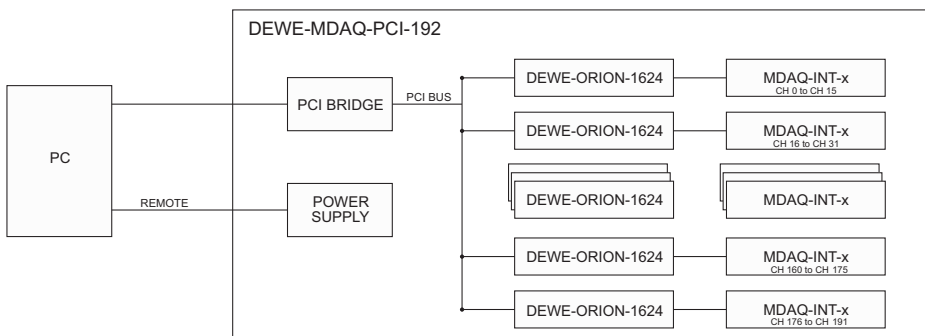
DEWE-MDAQ-PCI-192

PC

REMOTE

PCI BRIDGE

PCI BUS

POWER SUPPLY

DEWE-ORION-1624

MDAQ-INT-x
CH 0 to CH 15

DEWE-ORION-1624

MDAQ-INT-x
CH 16 to CH 31

DEWE-ORION-1624

MDAQ-INT-x

DEWE-ORION-1624

MDAQ-INT-x
CH 160 to CH 175

DEWE-ORION-1624

MDAQ-INT-x
CH 176 to CH 191